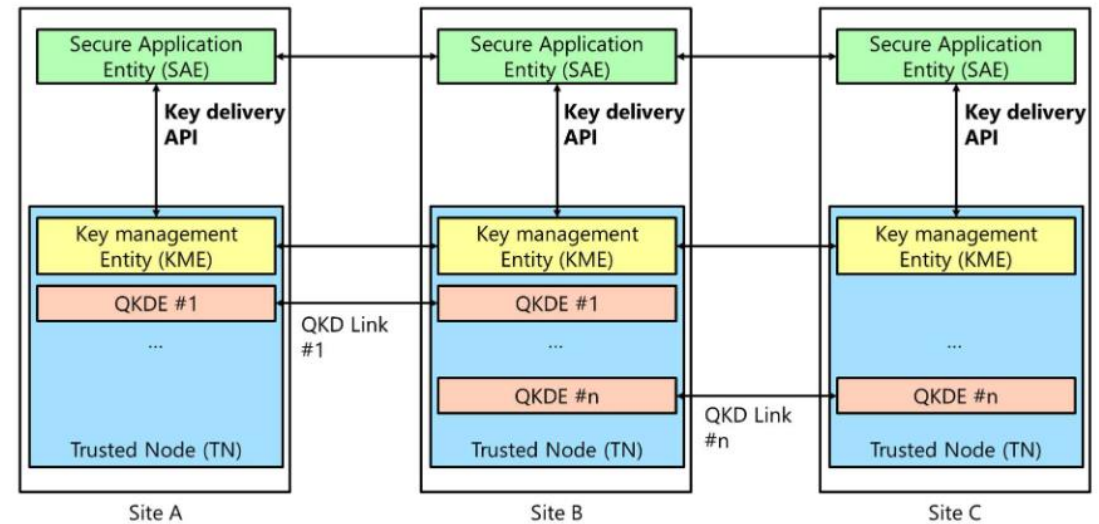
Secure Application Entity (SAE)

Key delivery API

Key management Entity (KME)

QKDE #1

...

Trusted Node (TN)

Site A

QKD Link #1

Secure Application Entity (SAE)

Key delivery API

Key management Entity (KME)

QKDE #1

...

QKDE #n

Trusted Node (TN)

Site B

QKD Link #n

Secure Application Entity (SAE)

Key delivery API

Key management Entity (KME)

...

QKDE #n

Trusted Node (TN)

Site C